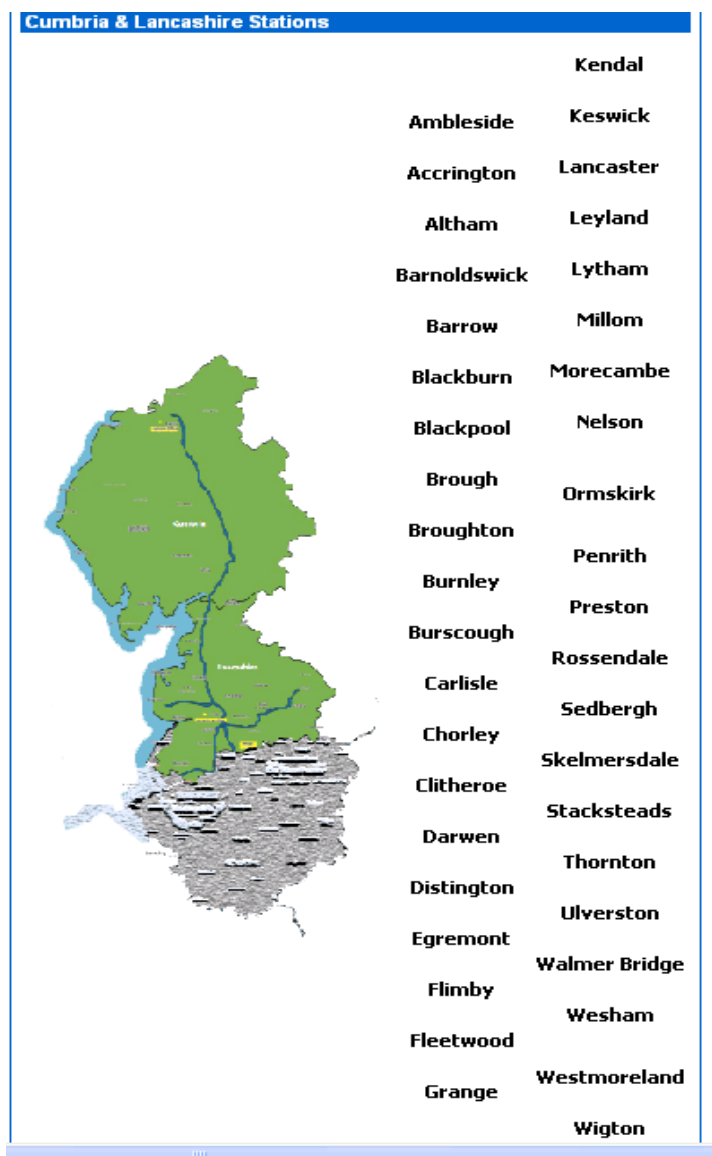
Cumbria & Lancashire Stations

Ambleside
Accrington
Altham
Barnoldswick
Barrow
Blackburn
Blackpool
Brough
Broughton
Burnley
Burscough
Carlisle
Chorley
Clitheroe
Darwen
Distington
Egremont
Flimby
Fleetwood
Grange

Kendal
Keswick
Lancaster
Leyland
Lytham
Millom
Morecambe
Nelson
Ormskirk
Penrith
Preston
Rossendale
Sedbergh
Skelmersdale
Stacksteads
Thornton
Ulverston
Walmer Bridge
Wesham
Westmoreland
Wigton